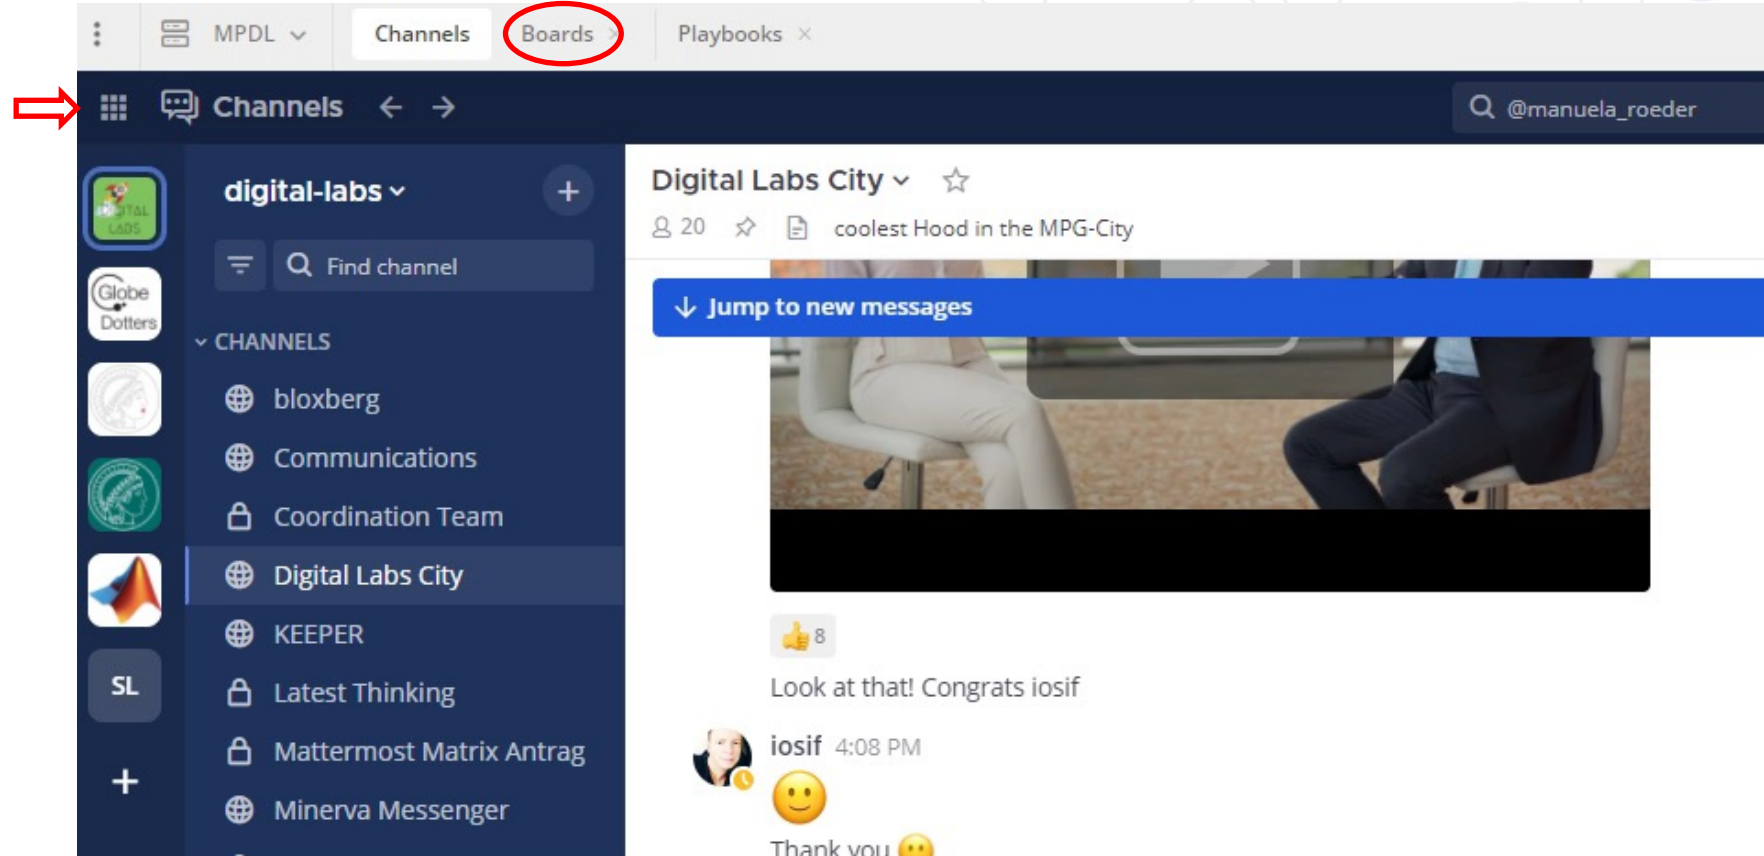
MPDL
Channels
Boards
Playbooks ×

Channels

@manuela_roeder

Globe Dotters

SL

+

digital-labs

Find channel

CHANNELS
bloxberg
Communications
Coordination Team
Digital Labs City
KEEPER
Latest Thinking
Mattermost Matrix Antrag
Minerva Messenger

Digital Labs City
20
coolest Hood in the MPG-City

Jump to new messages

8

Look at that! Congrats iosif

iosif 4:08 PM

Thank you